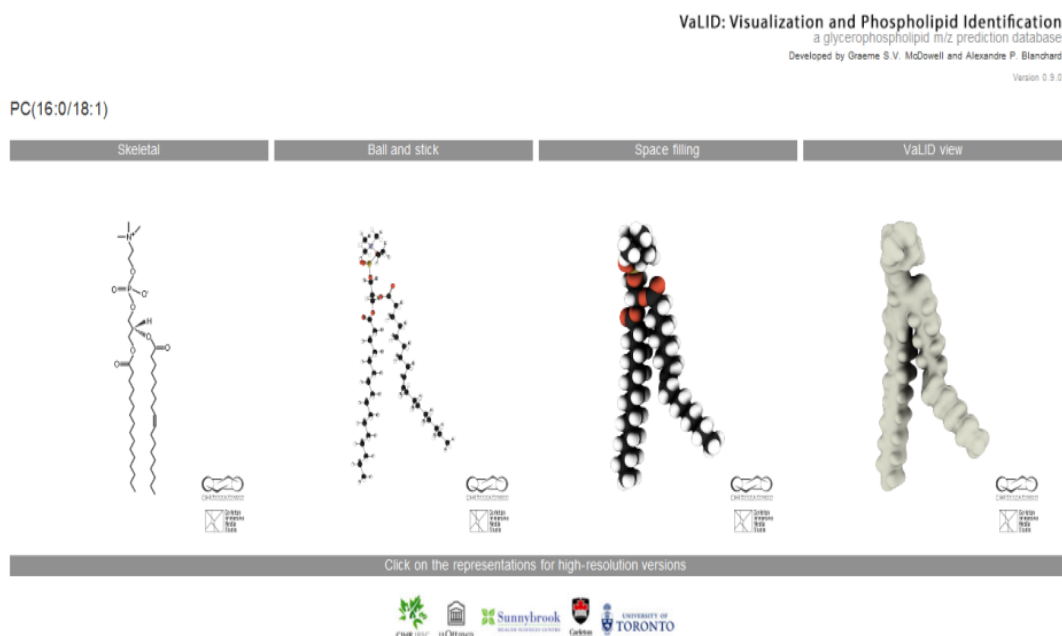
VaLID: Visualization and Phospholipid Identification
a glycerophospholipid m/z prediction database
Developed by Graeme S.V. McDowell and Alexandre P. Blanchard
Version 0.9.0

PC(16:0/18:1)

Skeletal | Ball and stick | Space filling | VaLID view

$N^+$
O
O=P-O⁻
O
H
O
O
O
O

Click on the representations for high-resolution versions

Sunnybrook
UNIVERSITY OF TORONTO